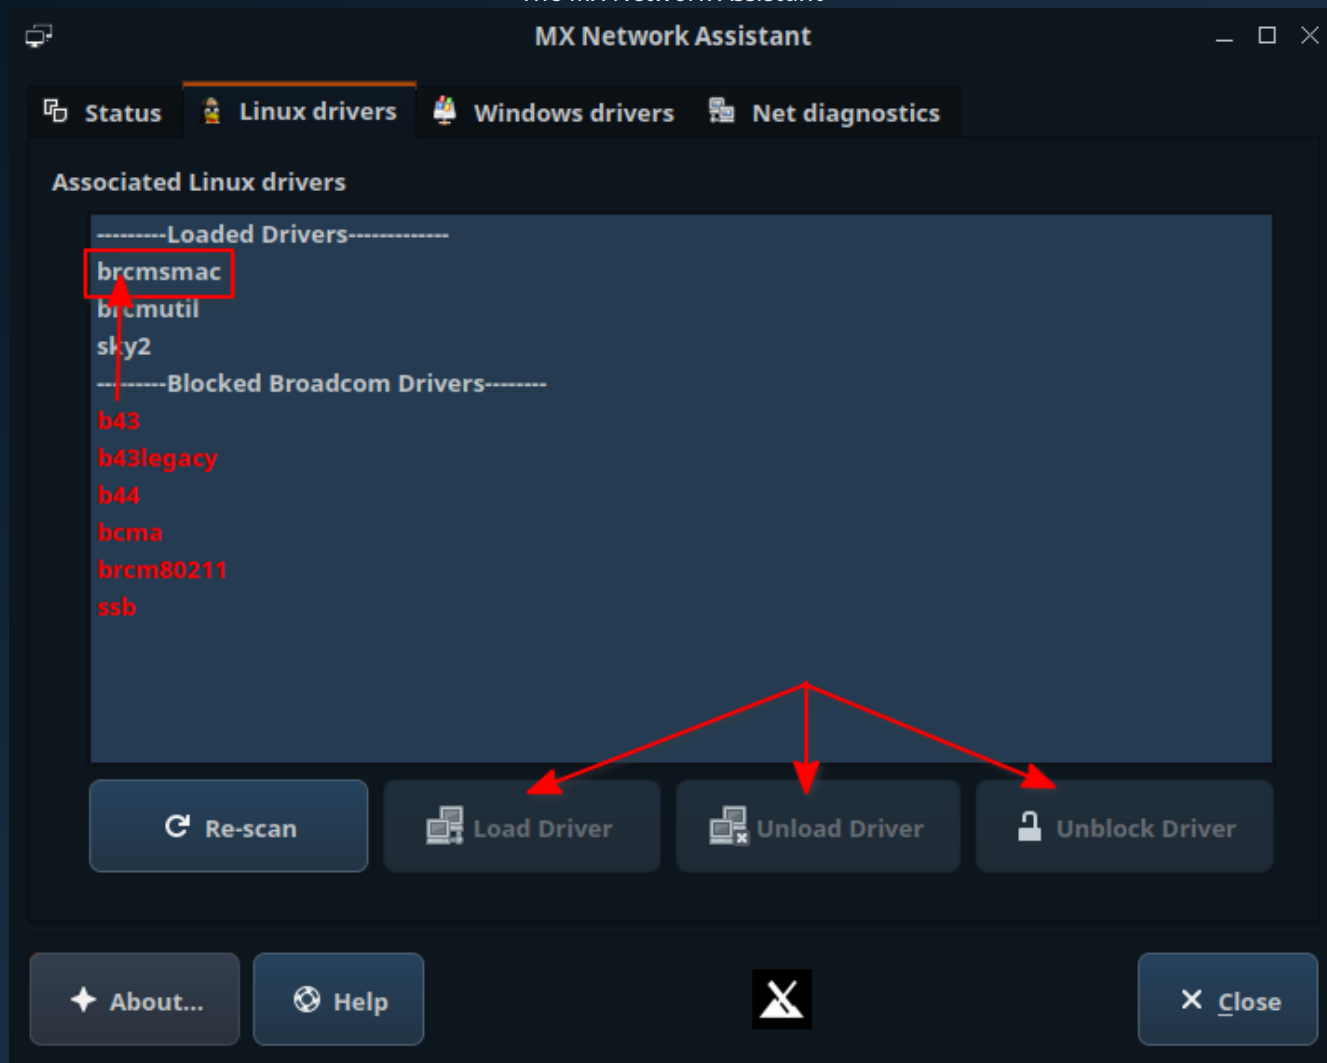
MX Network Assistant

Status
Linux drivers
Windows drivers
Net diagnostics

Associated Linux drivers

---------Loaded Drivers-------------
brcmsmac
brcmutil
sky2
---------Blocked Broadcom Drivers--------
b43
b43legacy
b44
bcma
brcm80211
ssb

Re-scan
Load Driver
Unload Driver
Unblock Driver

About...
Help
Close